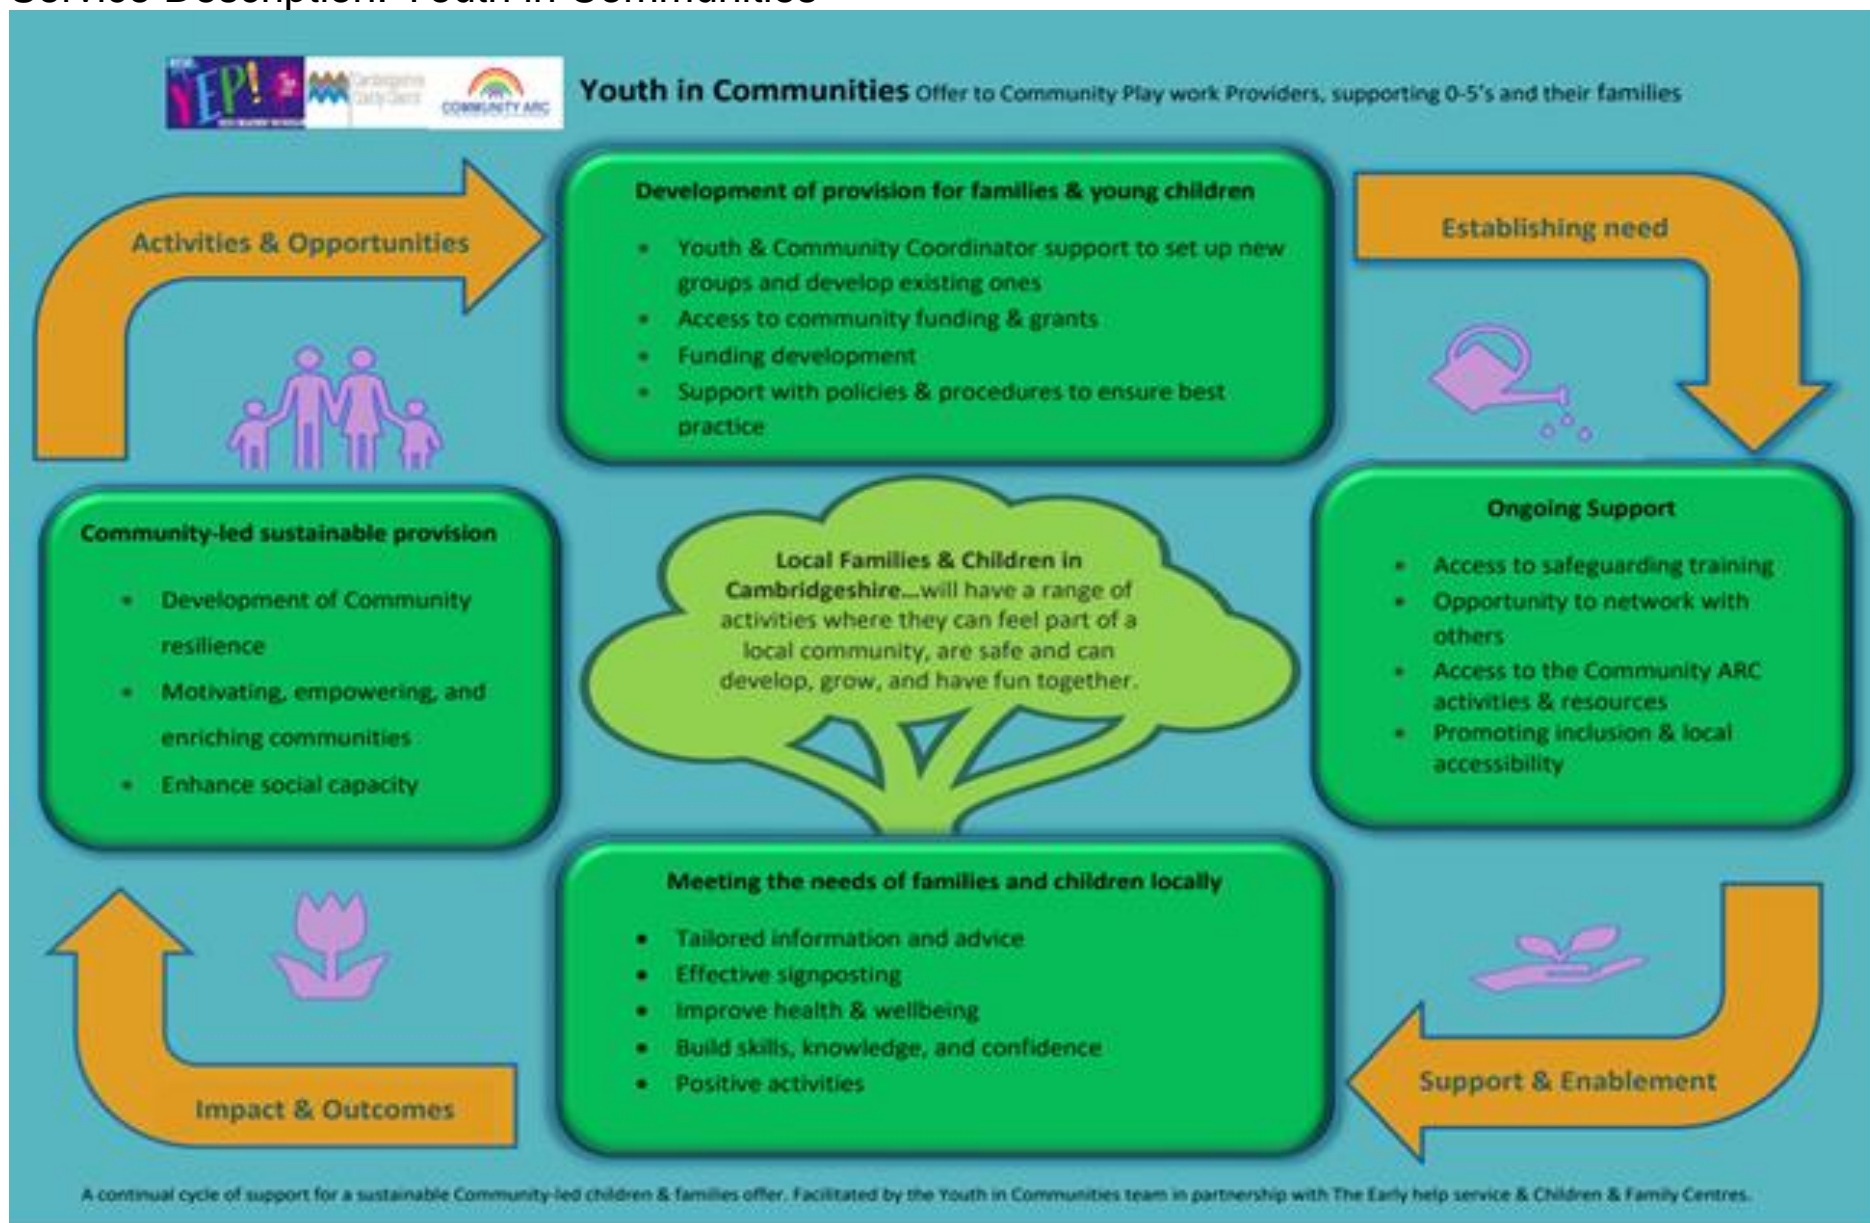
Service Description: Youth in Communities

YEP! Cambridgeshire County Council COMMUNITY ARC

Youth in Communities Offer to Community Play work Providers, supporting 0-5's and their families

Activities & Opportunities

Development of provision for families & young children

- Youth & Community Coordinator support to set up new groups and develop existing ones
- Access to community funding & grants
- Funding development
- Support with policies & procedures to ensure best practice

Establishing need

Community-led sustainable provision

- Development of Community resilience
- Motivating, empowering, and enriching communities
- Enhance social capacity

Local Families & Children in Cambridgeshire…will have a range of activities where they can feel part of a local community, are safe and can develop, grow, and have fun together.

Ongoing Support

- Access to safeguarding training
- Opportunity to network with others
- Access to the Community ARC activities & resources
- Promoting inclusion & local accessibility

Meeting the needs of families and children locally

- Tailored information and advice
- Effective signposting
- Improve health & wellbeing
- Build skills, knowledge, and confidence
- Positive activities

Impact & Outcomes

Support & Enablement

A continual cycle of support for a sustainable Community-led children & families offer. Facilitated by the Youth in Communities team in partnership with The Early help service & Children & Family Centres.